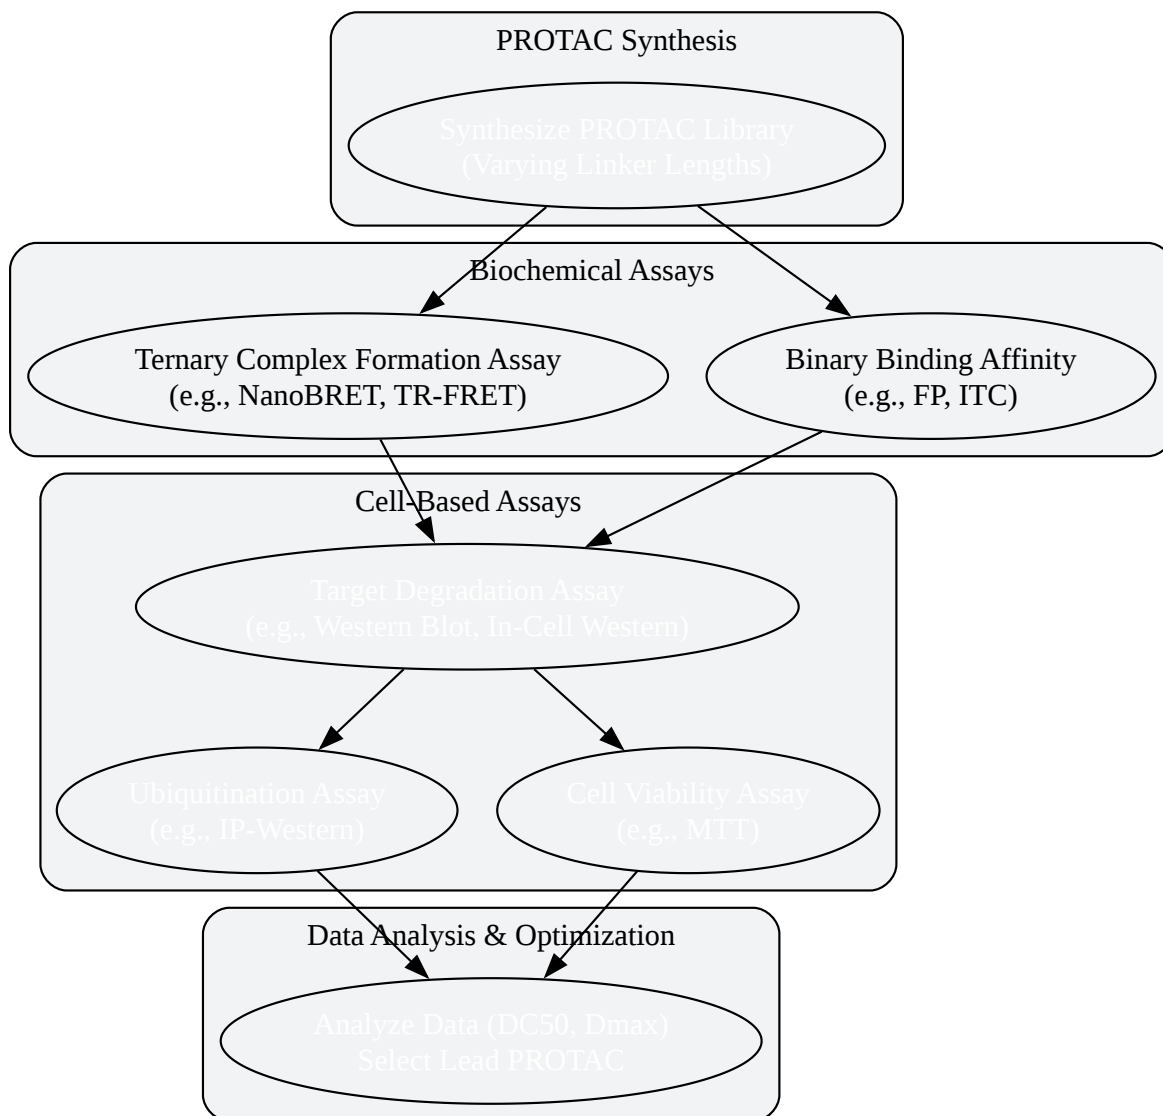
PROTAC Synthesis

Synthesize PROTAC Library
(Varying Linker Lengths)

Biochemical Assays

Ternary Complex Formation Assay
(e.g., NanoBRET, TR-FRET)

Binary Binding Affinity
(e.g., FP, ITC)

Cell-Based Assays

Target Degradation Assay
(e.g., Western Blot, In-Cell Western)

Ubiquitination Assay
(e.g., IP-Western)

Cell Viability Assay
(e.g., MTT)

Data Analysis & Optimization

Analyze Data (DC50, Dmax)
Select Lead PROTAC